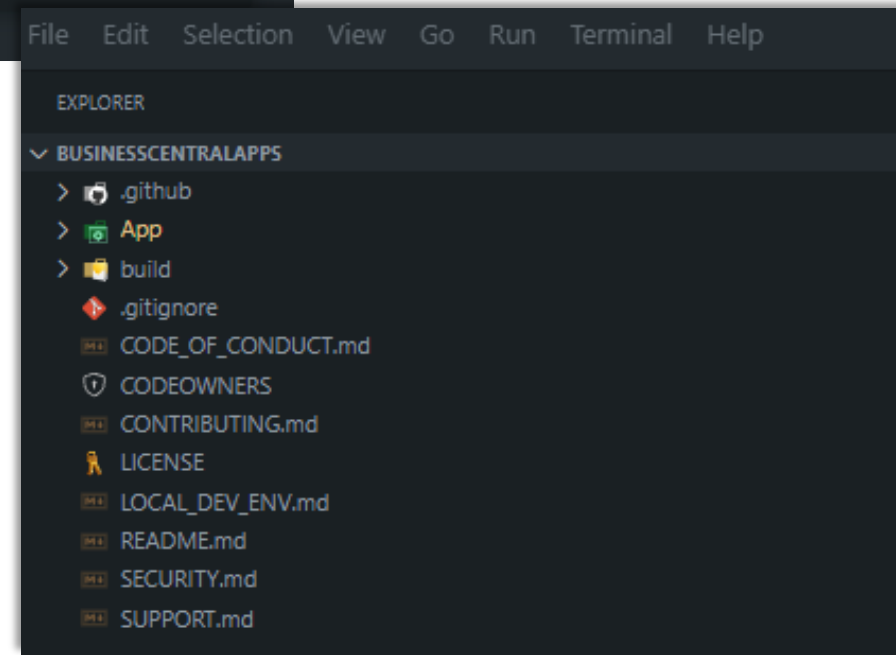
File Edit Selection View Go Run Terminal Help

EXPLORER

BUSINESSCENTRALAPPS
.github
App
build
.gitignore
CODE_OF_CONDUCT.md
CODEOWNERS
CONTRIBUTING.md
LICENSE
LOCAL_DEV_ENV.md
README.md
SECURITY.md
SUPPORT.md